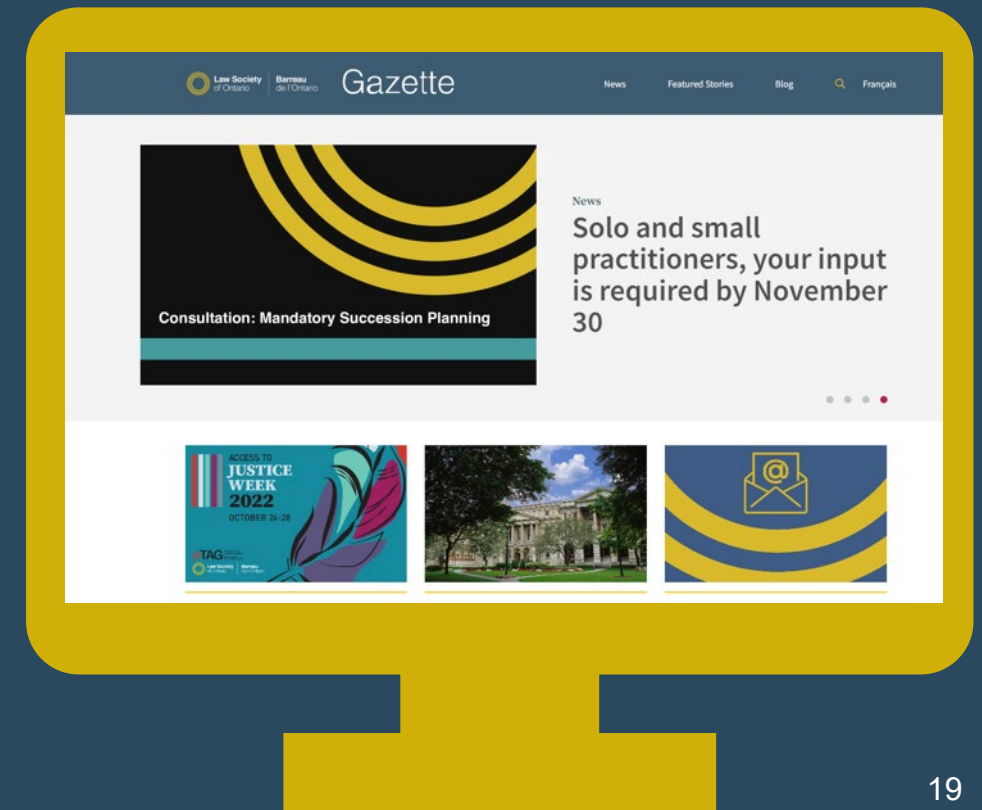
Law Society of Ontario | Barreau de l'Ontario Gazette

News Featured Stories Blog Français

Consultation: Mandatory Succession Planning

News

Solo and small practitioners, your input is required by November 30

ACCESS TO JUSTICE WEEK 2022 OCTOBER 24-28

TAG

Law Society of Ontario | Barreau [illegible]

@

19